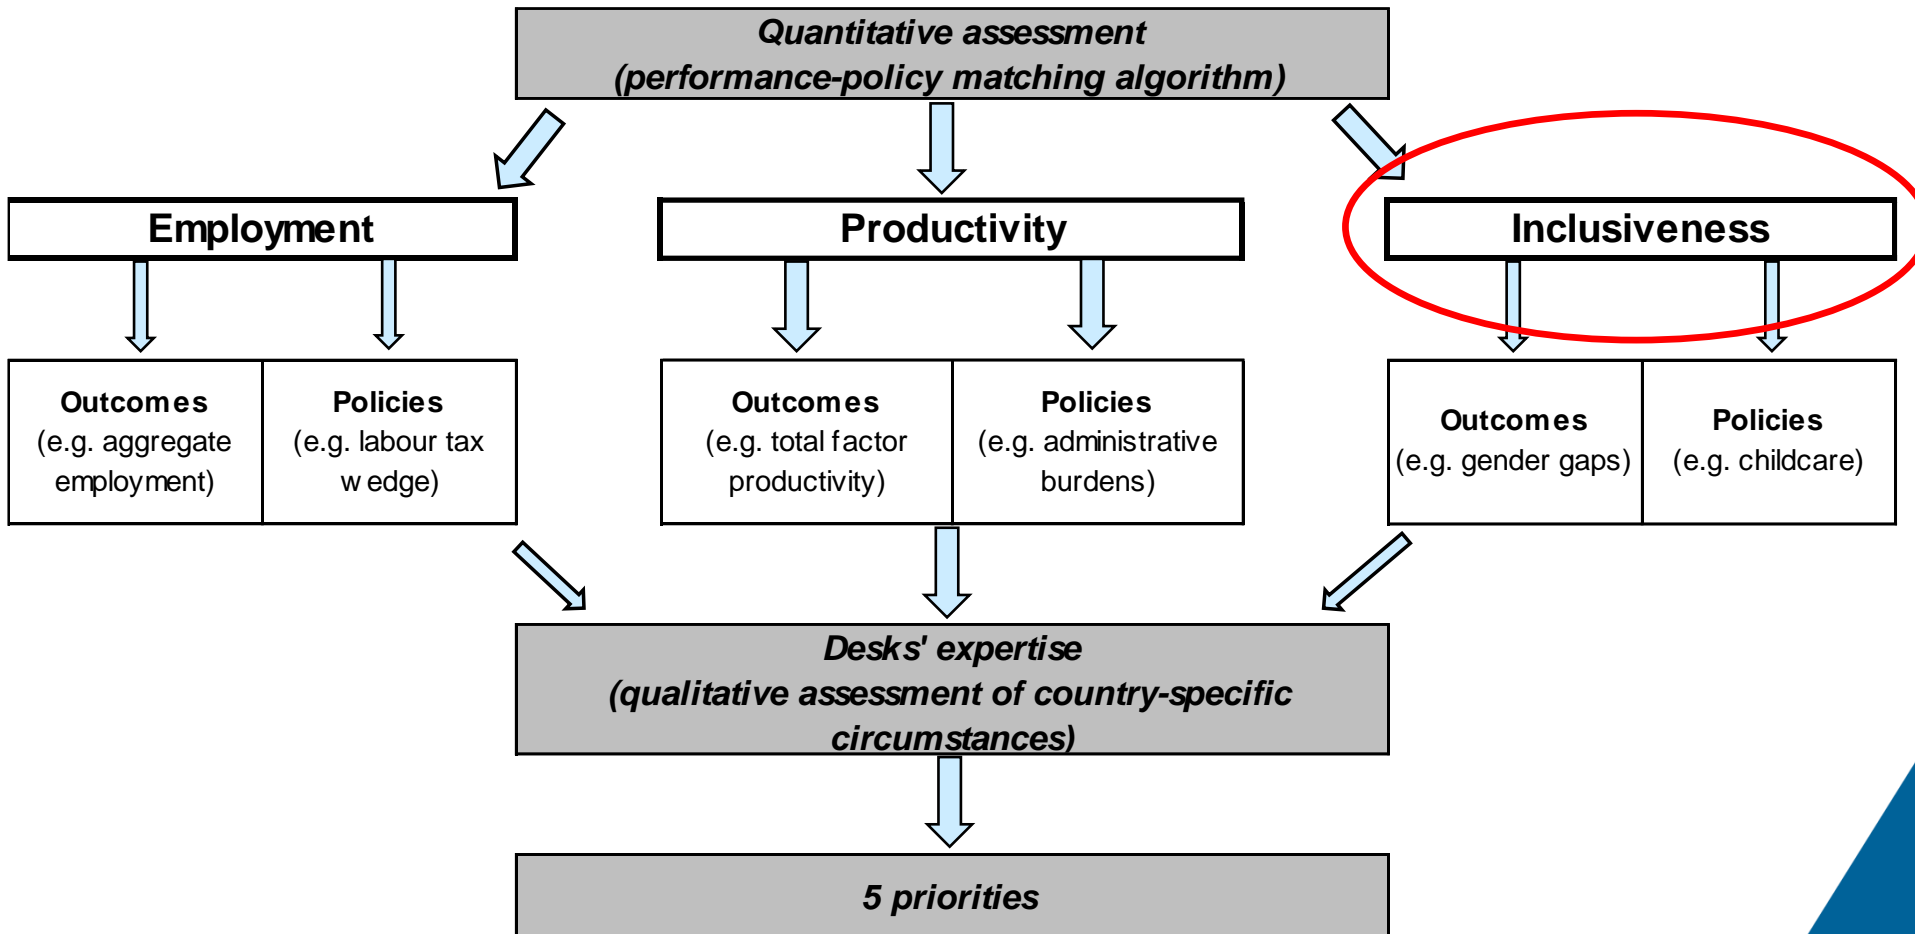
Quantitative assessment
(performance-policy matching algorithm)

Employment

Productivity

Inclusiveness

Outcomes
(e.g. aggregate employment)

Policies
(e.g. labour tax wedge)

Outcomes
(e.g. total factor productivity)

Policies
(e.g. administrative burdens)

Outcomes
(e.g. gender gaps)

Policies
(e.g. childcare)

Desks' expertise
(qualitative assessment of country-specific circumstances)

5 priorities